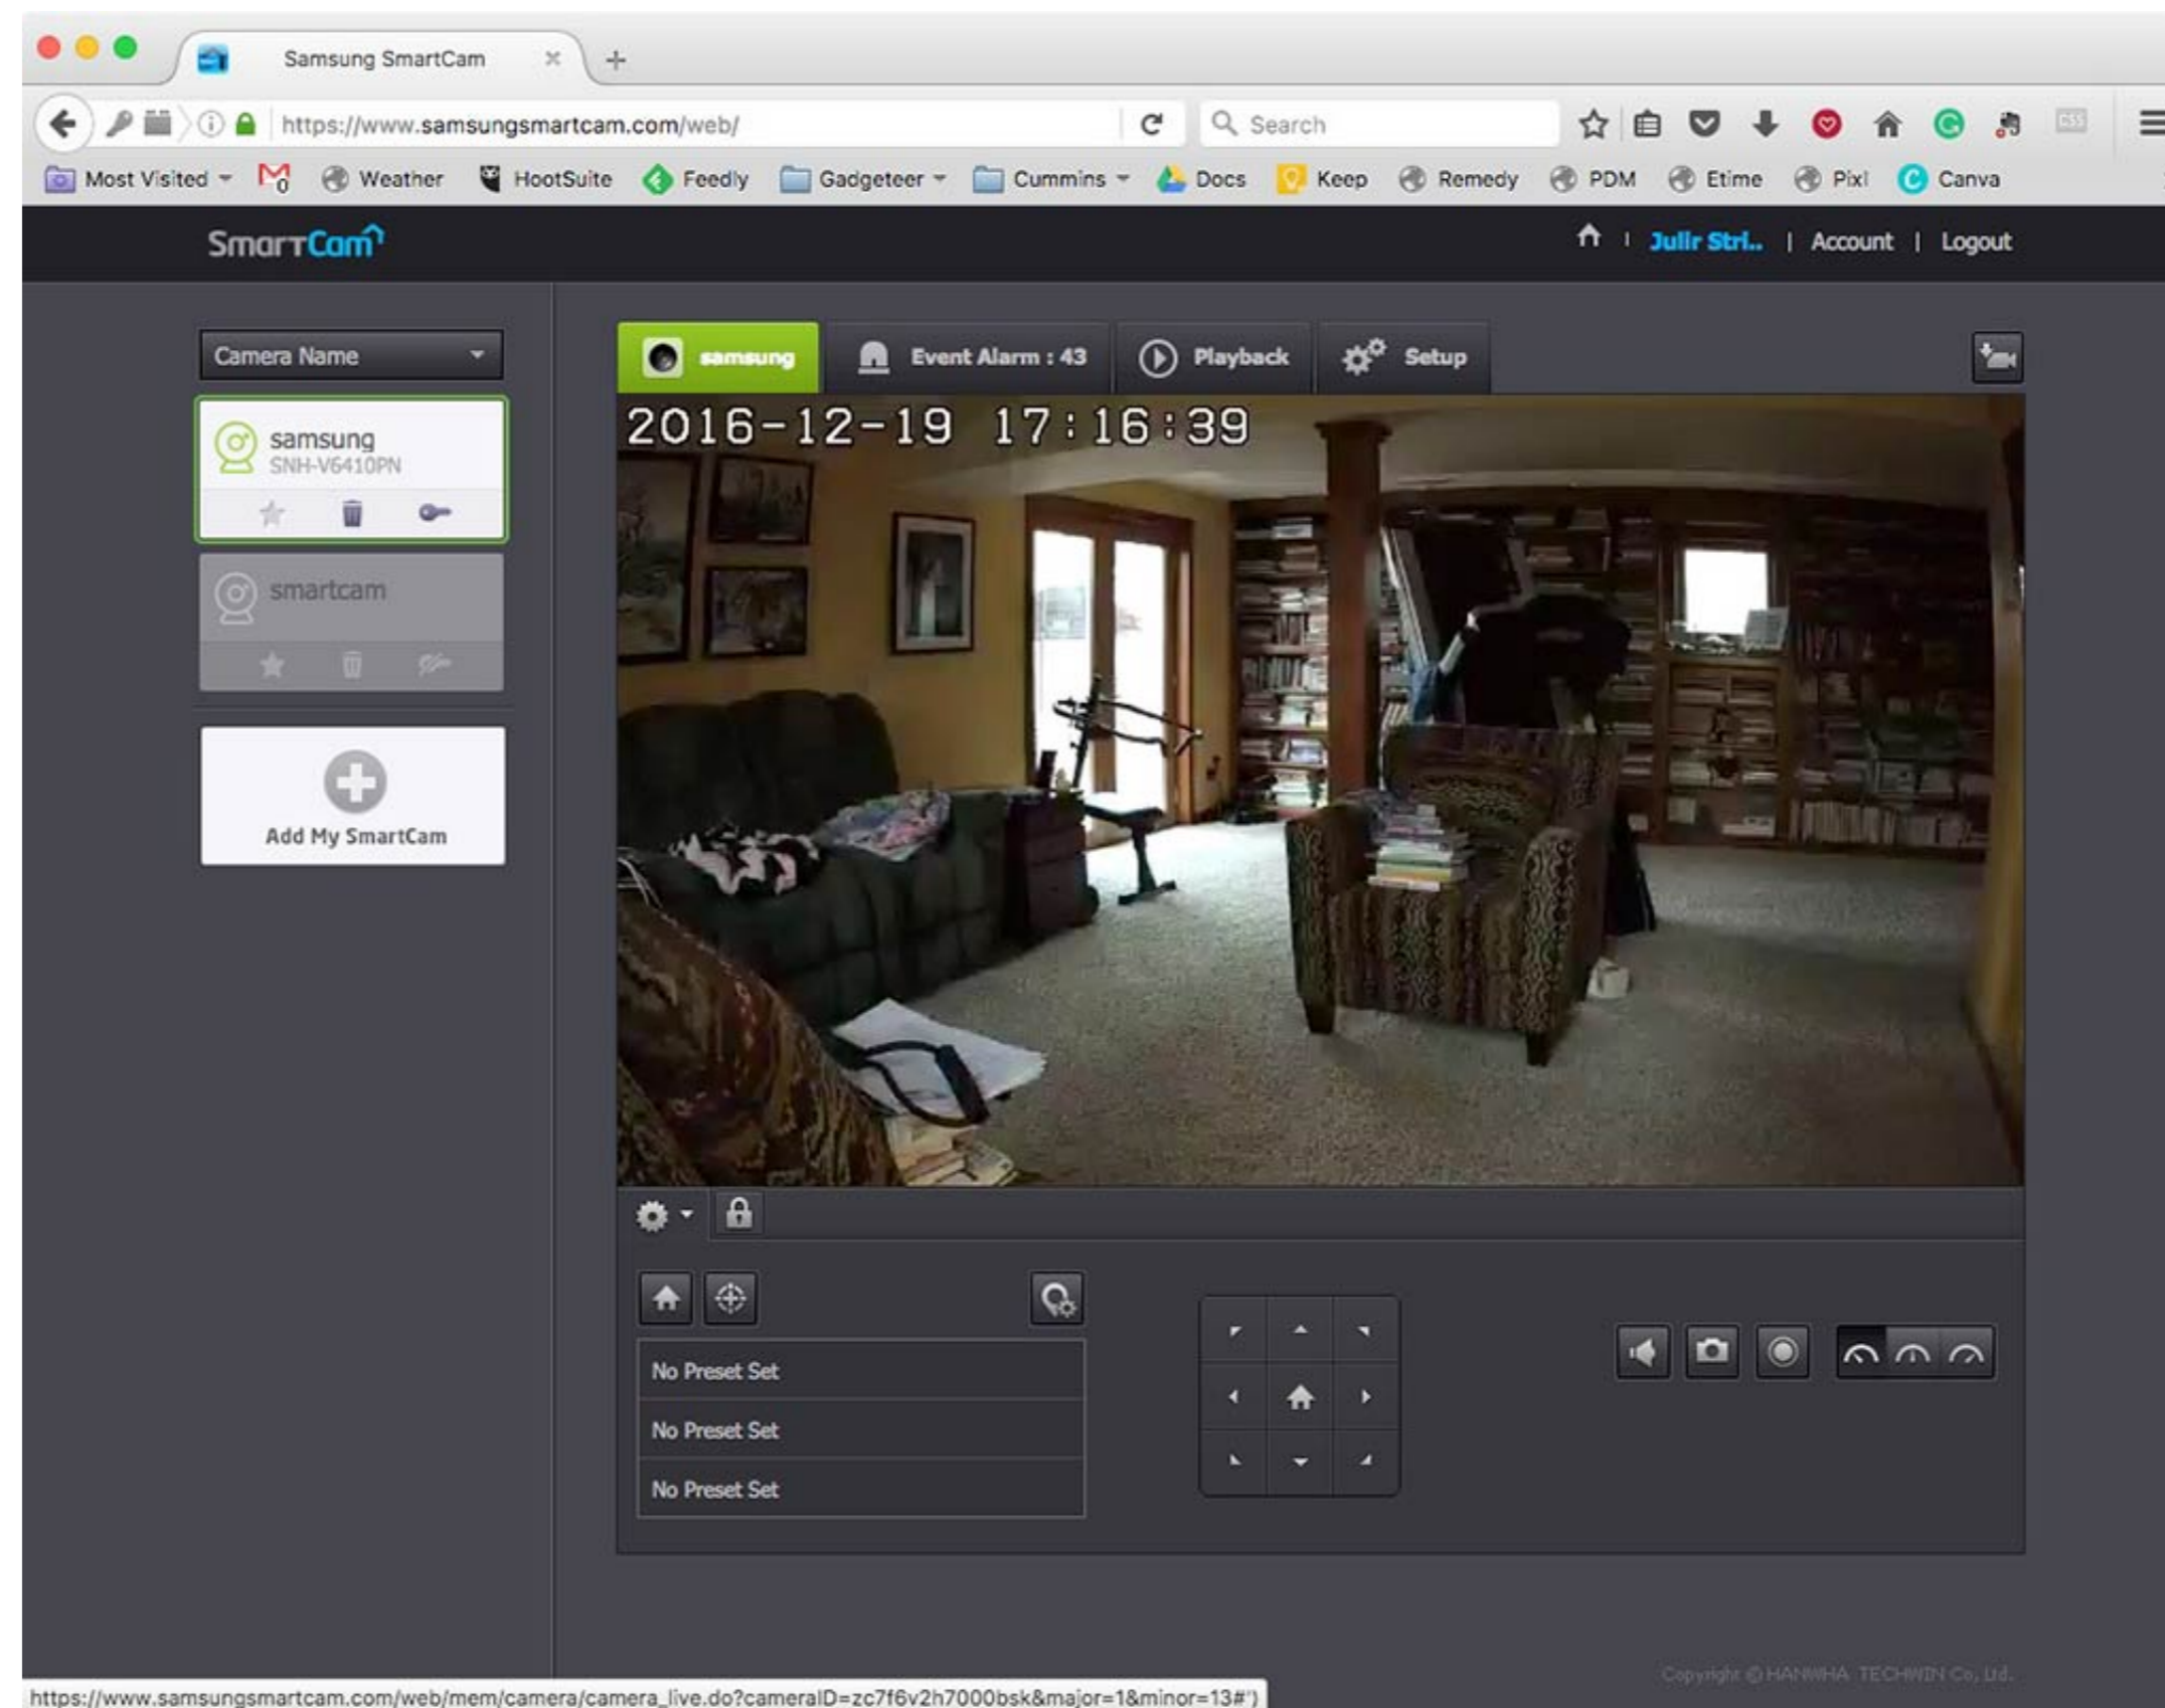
Samsung SmartCam

https://www.samsungsmartcam.com/web/

Search

Most Visited
Weather
HootSuite
Feedly
Gadgeteer
Cummins
Docs
Keep
Remedy
PDM
Etime
Pixl
Canva

SmartCam

Julir Stri.. | Account | Logout

Camera Name

samsung
SNH-V6410PN

smartcam

Add My SmartCam

samsung
Event Alarm : 43
Playback
Setup

2016-12-19 17:16:39

No Preset Set
No Preset Set
No Preset Set

Copyright © HANWHA TECHWIN Co., Ltd.

https://www.samsungsmartcam.com/web/mem/camera/camera_live.do?cameraID=zc7f6v2h7000bsk&major=1&minor=13#')